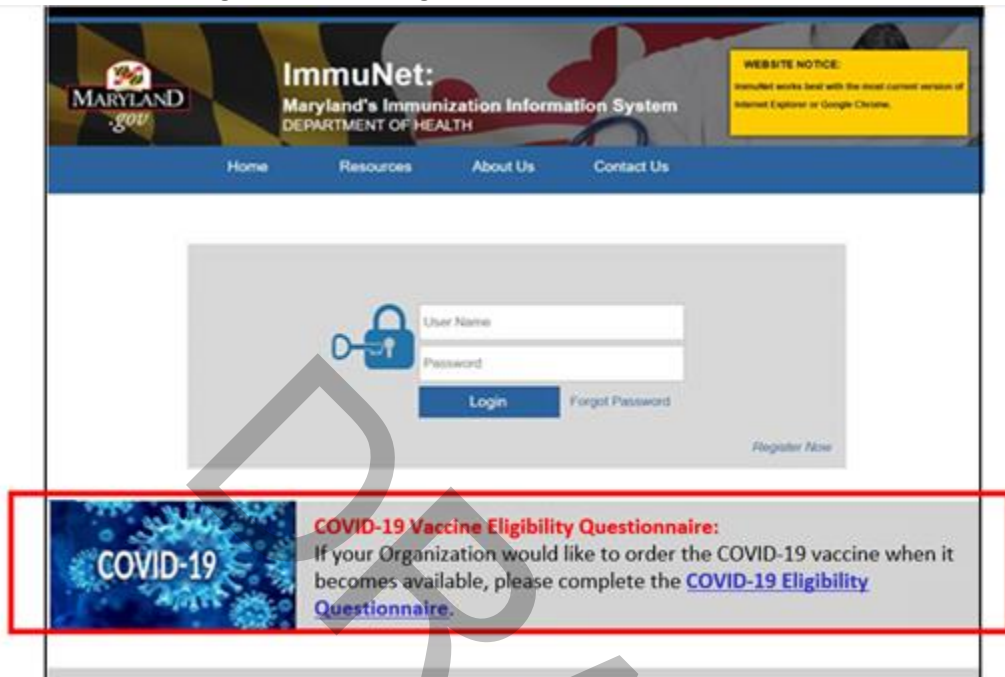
MARYLAND
.gov

ImmuNet:
Maryland's Immunization Information System
DEPARTMENT OF HEALTH

WEBSITE NOTICE:
ImmuNet works best with the most current version of Internet Explorer or Google Chrome.

Home Resources About Us Contact Us

User Name
Password
Login Forgot Password

Register Now

COVID-19

COVID-19 Vaccine Eligibility Questionnaire:
If your Organization would like to order the COVID-19 vaccine when it becomes available, please complete the COVID-19 Eligibility Questionnaire.

DRAFT